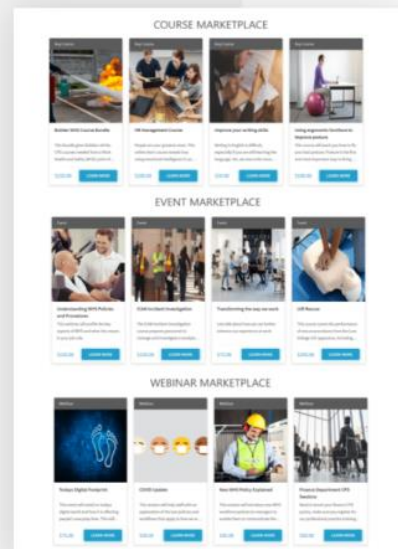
COURSE MARKETPLACE

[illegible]

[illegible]

$150.00 LEARN MORE

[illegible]

HR Management Course

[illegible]

$100.00 LEARN MORE

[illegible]

Improve your writing skills

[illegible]

$50.00 LEARN MORE

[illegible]

Using ergonomic furniture to improve posture

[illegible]

$100.00 LEARN MORE

EVENT MARKETPLACE

Event

Understanding WHS Policies and Procedures

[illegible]

$100.00 LEARN MORE

Event

ICAM Incident Investigation

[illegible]

$100.00 LEARN MORE

Event

Transforming the way we work

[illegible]

$75.00 LEARN MORE

Event

CPR Rescue

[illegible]

$100.00 LEARN MORE

WEBINAR MARKETPLACE

Webinar

Todays Digital Footprint

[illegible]

$75.00 LEARN MORE

Webinar

COVID Update

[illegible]

$40.00 LEARN MORE

Webinar

New WHS Policy Explained

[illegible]

$50.00 LEARN MORE

Webinar

Finance Department CPD Sessions

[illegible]

$40.00 LEARN MORE